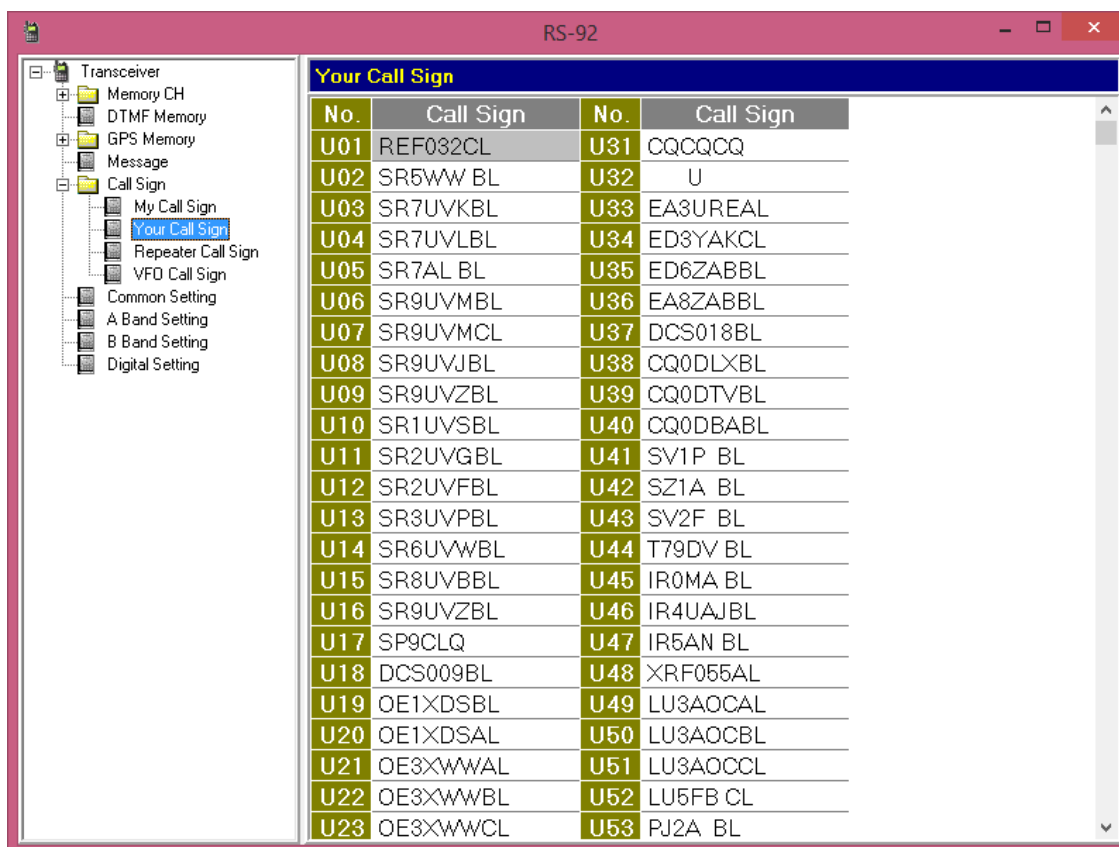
RS-92

Transceiver
Memory CH
DTMF Memory
GPS Memory
Message
Call Sign
My Call Sign
Your Call Sign
Repeater Call Sign
VFO Call Sign
Common Setting
A Band Setting
B Band Setting
Digital Setting

Your Call Sign

| No. | Call Sign | No. | Call Sign |
|---|---|---|---|
| U01 | REF032CL | U31 | CQCQCQ |
| U02 | SR5WW BL | U32 | U |
| U03 | SR7UVKBL | U33 | EA3UREAL |
| U04 | SR7UVLBL | U34 | ED3YAKCL |
| U05 | SR7AL BL | U35 | ED6ZABBL |
| U06 | SR9UVMBL | U36 | EA8ZABBL |
| U07 | SR9UVMCL | U37 | DCS018BL |
| U08 | SR9UVJBL | U38 | CQ0DLXBL |
| U09 | SR9UVZBL | U39 | CQ0DTVBL |
| U10 | SR1UVSBL | U40 | CQ0DBABL |
| U11 | SR2UVGBL | U41 | SV1P BL |
| U12 | SR2UVFBL | U42 | SZ1A BL |
| U13 | SR3UVPBL | U43 | SV2F BL |
| U14 | SR6UVWBL | U44 | T79DV BL |
| U15 | SR8UVBBL | U45 | IR0MA BL |
| U16 | SR9UVZBL | U46 | IR4UAJBL |
| U17 | SP9CLQ | U47 | IR5AN BL |
| U18 | DCS009BL | U48 | XRF055AL |
| U19 | OE1XDSBL | U49 | LU3AOCAL |
| U20 | OE1XDSAL | U50 | LU3AOCBL |
| U21 | OE3XWWAL | U51 | LU3AOCCL |
| U22 | OE3XWWBL | U52 | LU5FB CL |
| U23 | OE3XWWCL | U53 | PJ2A BL |